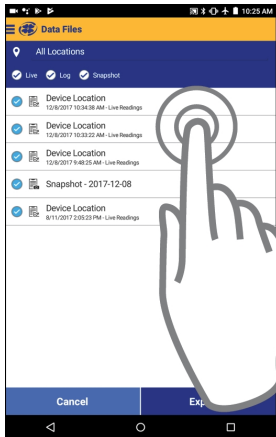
10:25 AM
Data Files
All Locations
Live Log Snapshot
Device Location
12/8/2017 10:34:38 AM - Live Readings
Device Location
12/8/2017 10:33:22 AM - Live Readings
Device Location
12/8/2017 9:48:25 AM - Live Readings
Snapshot - 2017-12-08
Device Location
8/11/2017 2:05:23 PM - Live Readings
Cancel
Exp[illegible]